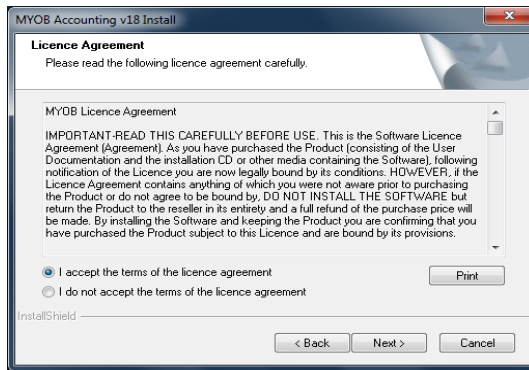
MYOB Accounting v18 Install

Licence Agreement

Please read the following licence agreement carefully.

MYOB Licence Agreement

IMPORTANT-READ THIS CAREFULLY BEFORE USE. This is the Software Licence Agreement (Agreement). As you have purchased the Product (consisting of the User Documentation and the installation CD or other media containing the Software), following notification of the Licence you are now legally bound by its conditions. HOWEVER, if the Licence Agreement contains anything of which you were not aware prior to purchasing the Product or do not agree to be bound by, DO NOT INSTALL THE SOFTWARE but return the Product to the reseller in its entirety and a full refund of the purchase price will be made. By installing the Software and keeping the Product you are confirming that you have purchased the Product subject to this Licence and are bound by its provisions.

I accept the terms of the licence agreement

I do not accept the terms of the licence agreement

Print

InstallShield

< Back

Next >

Cancel